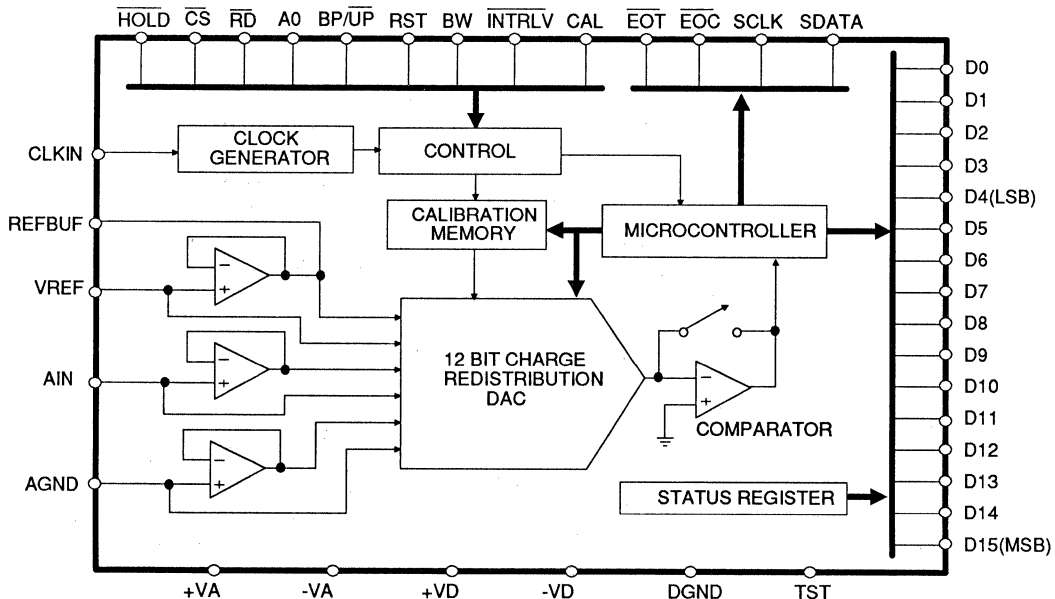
$\overline{HOLD}$ $\overline{CS}$ $\overline{RD}$ A0 BP/$\overline{UP}$ RST BW $\overline{INTRLV}$ CAL $\overline{EOT}$ $\overline{EOC}$ SCLK SDATA

CLKIN
REFBUF
VREF
AIN
AGND

CLOCK GENERATOR
CONTROL
CALIBRATION MEMORY
MICROCONTROLLER
12 BIT CHARGE REDISTRIBUTION DAC
COMPARATOR
STATUS REGISTER

D0
D1
D2
D3
D4(LSB)
D5
D6
D7
D8
D9
D10
D11
D12
D13
D14
D15(MSB)

+VA -VA +VD -VD DGND TST